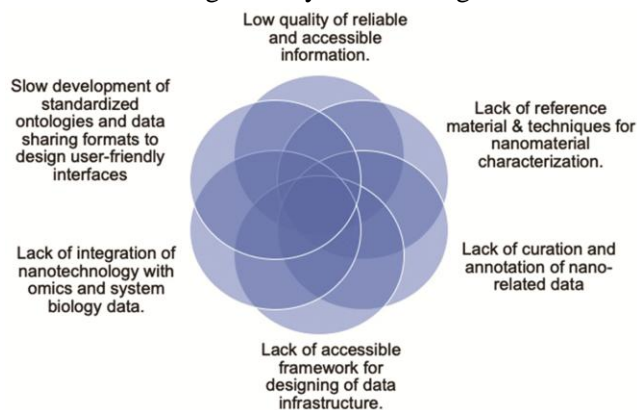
Low quality of reliable and accessible information.

Lack of reference material & techniques for nanomaterial characterization.

Lack of curation and annotation of nano-related data

Lack of accessible framework for designing of data infrastructure.

Lack of integration of nanotechnology with omics and system biology data.

Slow development of standardized ontologies and data sharing formats to design user-friendly interfaces